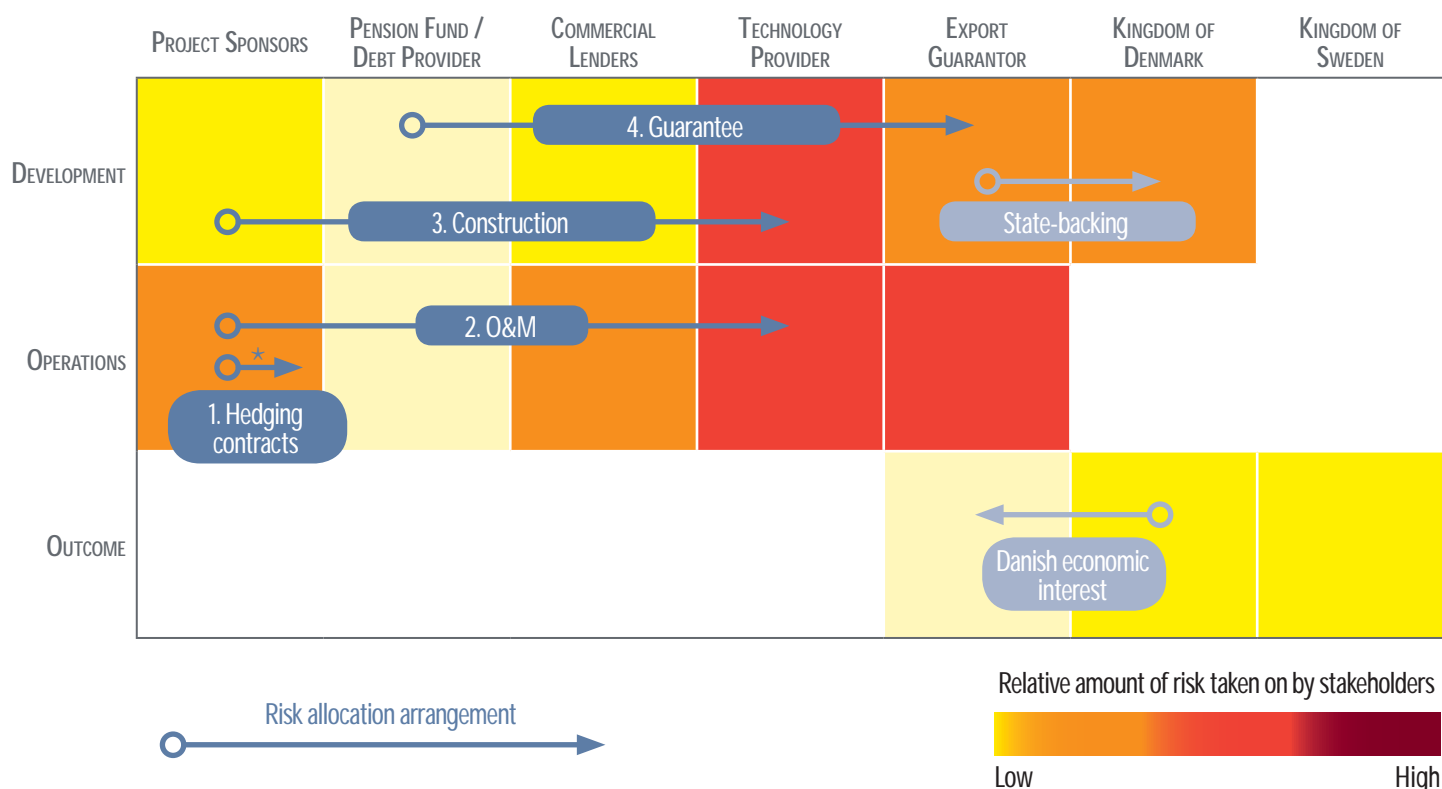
| | Project Sponsors | Pension Fund / Debt Provider | Commercial Lenders | Technology Provider | Export Guarantor | Kingdom of Denmark | Kingdom of Sweden |
|---|---|---|---|---|---|---|---|
| Development | | | | | | | |
| Operations | | | | | | | |
| Outcome | | | | | | | |

4. Guarantee

3. Construction

State-backing

2. O&M

*

1. Hedging contracts

Danish economic interest

Relative amount of risk taken on by stakeholders

Low

High

Risk allocation arrangement